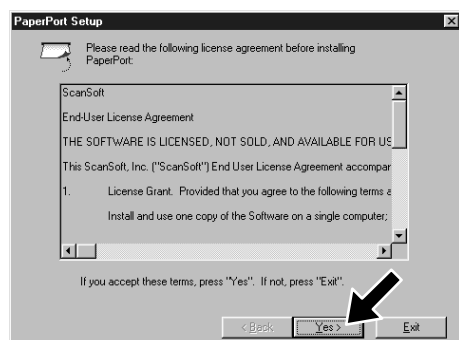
PaperPort Setup

Please read the following license agreement before installing PaperPort:

ScanSoft

End-User License Agreement

THE SOFTWARE IS LICENSED, NOT SOLD, AND AVAILABLE FOR US

This ScanSoft, Inc. ("ScanSoft") End User License Agreement accompar

1. License Grant. Provided that you agree to the following terms a

Install and use one copy of the Software on a single computer;

If you accept these terms, press "Yes". If not, press "Exit".

< Back

Yes >

Exit